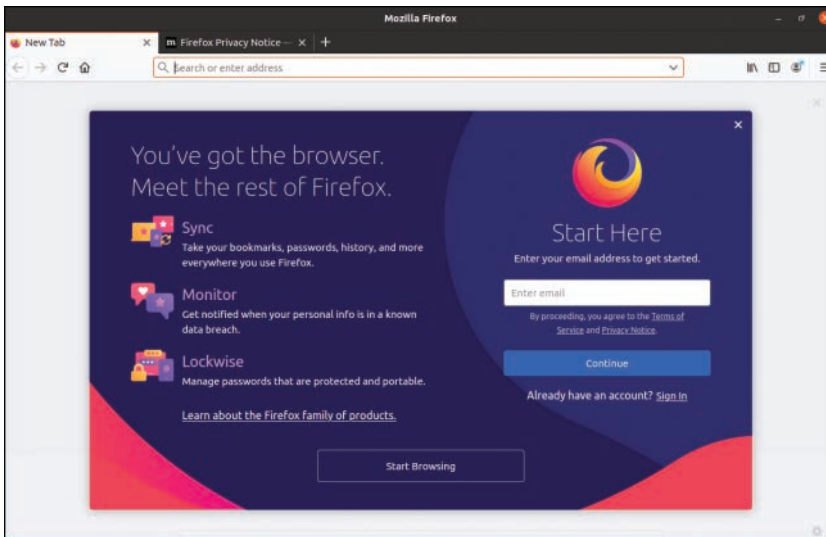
Mozilla Firefox

New Tab ×
m Firefox Privacy Notice — ×
+

Search or enter address

×

You've got the browser. Meet the rest of Firefox.

Sync
Take your bookmarks, passwords, history, and more everywhere you use Firefox.

Monitor
Get notified when your personal info is in a known data breach.

Lockwise
Manage passwords that are protected and portable.

Learn about the Firefox family of products.

Start Here
Enter your email address to get started.

Enter email

By proceeding, you agree to the Terms of Service and Privacy Notice.

Continue

Already have an account? Sign in

Start Browsing